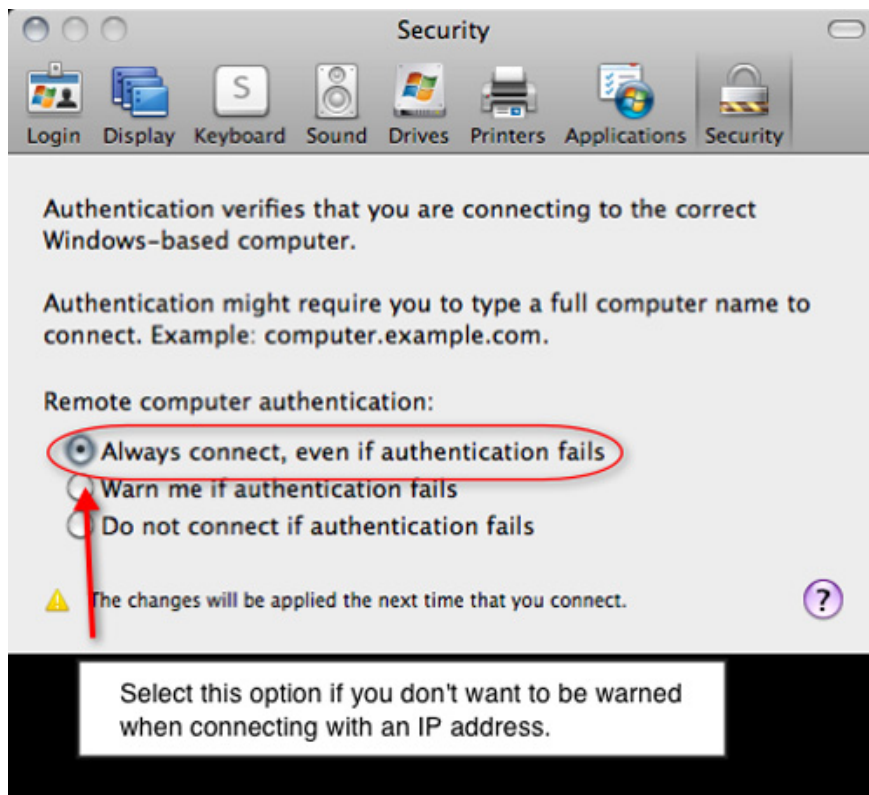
Security

Login Display Keyboard Sound Drives Printers Applications Security

Authentication verifies that you are connecting to the correct Windows-based computer.

Authentication might require you to type a full computer name to connect. Example: computer.example.com.

Remote computer authentication:

Always connect, even if authentication fails

Warn me if authentication fails

Do not connect if authentication fails

The changes will be applied the next time that you connect.

?

Select this option if you don't want to be warned when connecting with an IP address.